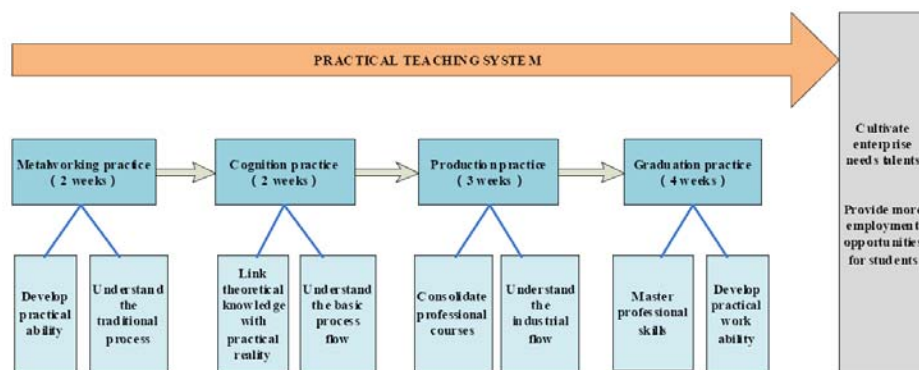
PRACTICAL TEACHING SYSTEM

Metalworking practice ( 2 weeks )

Cognition practice ( 2 weeks )

Production practice ( 3 weeks )

Graduation practice ( 4 weeks )

Develop practical ability

Understand the traditional process

Link theoretical knowledge with practical reality

Understand the basic process flow

Consolidate professional courses

Understand the industrial flow

Master professional skills

Develop practical work ability

Cultivate enterprise needs talents

Provide more employment opportunities for students